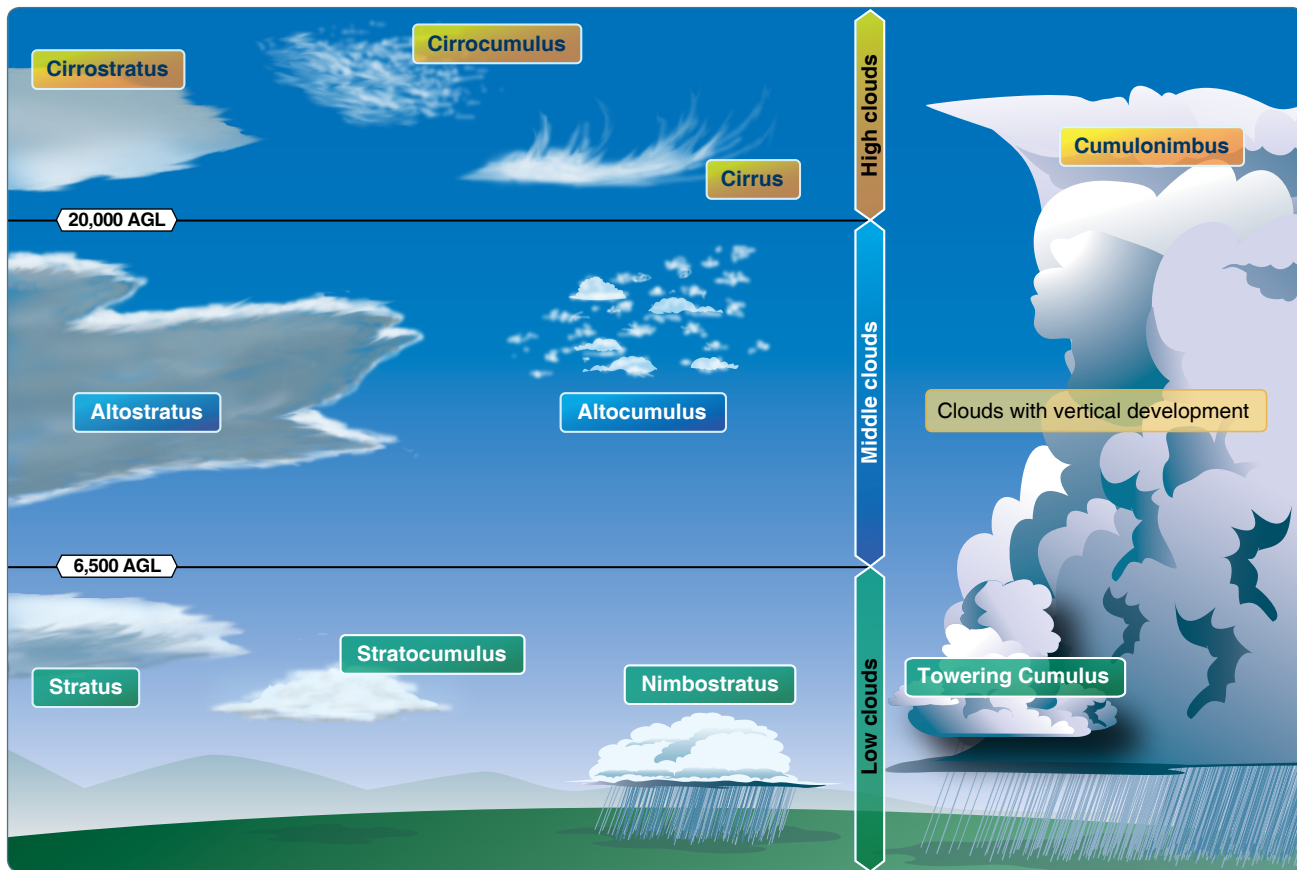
Cirrostratus

Cirrocumulus

Cirrus

High clouds

Cumulonimbus

20,000 AGL

Altostratus

Altocumulus

Middle clouds

Clouds with vertical development

6,500 AGL

Stratus

Stratocumulus

Nimbostratus

Low clouds

Towering Cumulus